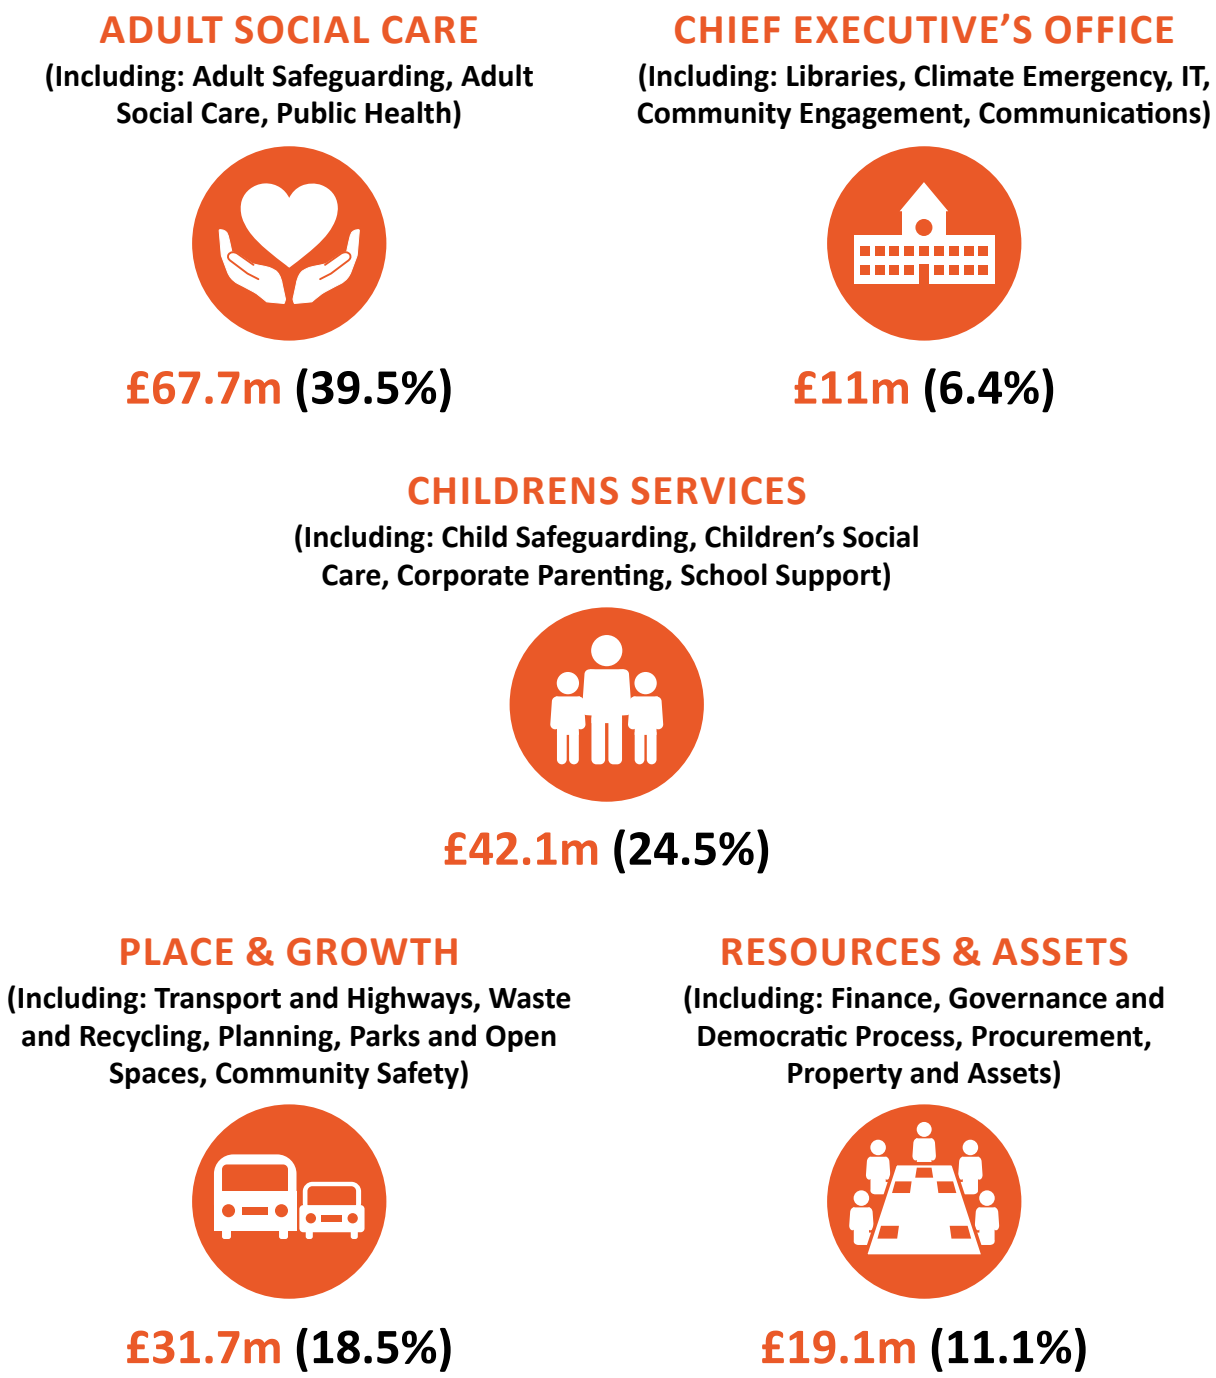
ADULT SOCIAL CARE
(Including: Adult Safeguarding, Adult Social Care, Public Health)

£67.7m (39.5%)

CHIEF EXECUTIVE'S OFFICE
(Including: Libraries, Climate Emergency, IT, Community Engagement, Communications)

£11m (6.4%)

CHILDRENS SERVICES
(Including: Child Safeguarding, Children's Social Care, Corporate Parenting, School Support)

£42.1m (24.5%)

PLACE & GROWTH
(Including: Transport and Highways, Waste and Recycling, Planning, Parks and Open Spaces, Community Safety)

£31.7m (18.5%)

RESOURCES & ASSETS
(Including: Finance, Governance and Democratic Process, Procurement, Property and Assets)

£19.1m (11.1%)